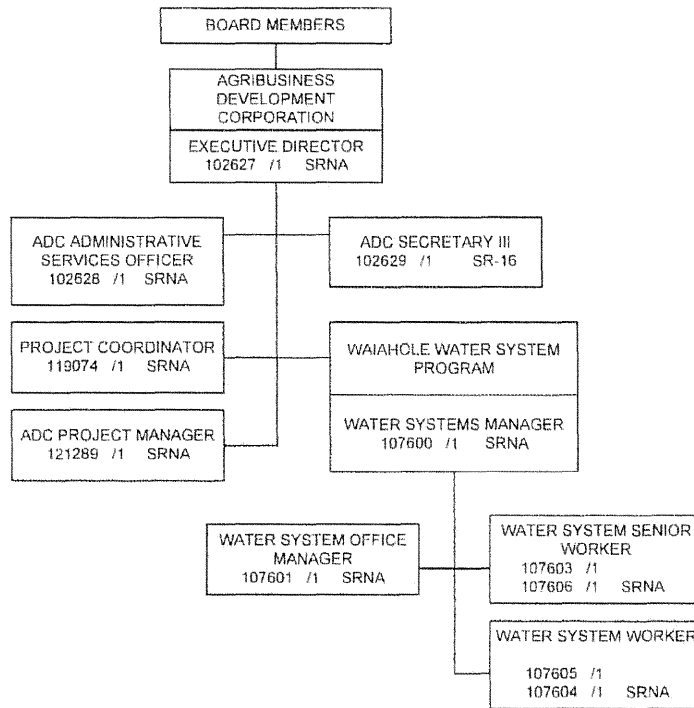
BOARD MEMBERS

AGRIBUSINESS DEVELOPMENT CORPORATION

EXECUTIVE DIRECTOR
102627 /1 SRNA

ADC ADMINISTRATIVE SERVICES OFFICER
102628 /1 SRNA

ADC SECRETARY III
102629 /1 SR-16

PROJECT COORDINATOR
119074 /1 SRNA

WAIAHOLE WATER SYSTEM PROGRAM

WATER SYSTEMS MANAGER
107600 /1 SRNA

ADC PROJECT MANAGER
121289 /1 SRNA

WATER SYSTEM OFFICE MANAGER
107601 /1 SRNA

WATER SYSTEM SENIOR WORKER
107603 /1
107606 /1 SRNA

WATER SYSTEM WORKER
107605 /1
107604 /1 SRNA